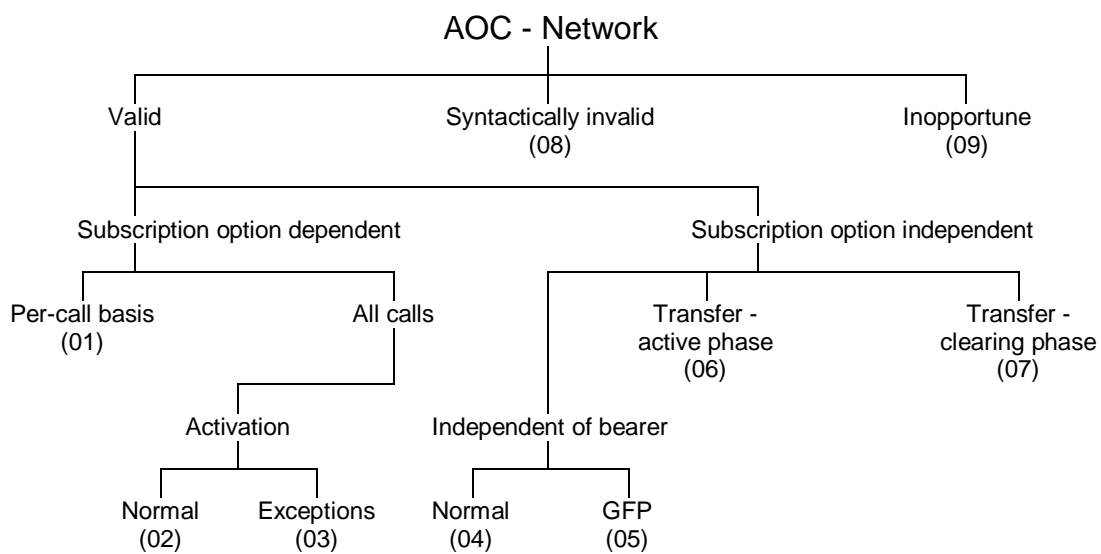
AOC - Network

Valid

Syntactically invalid
(08)

Inopportune
(09)

Subscription option dependent

Subscription option independent

Per-call basis
(01)

All calls

Transfer - active phase
(06)

Transfer - clearing phase
(07)

Activation

Independent of bearer

Normal
(02)

Exceptions
(03)

Normal
(04)

GFP
(05)